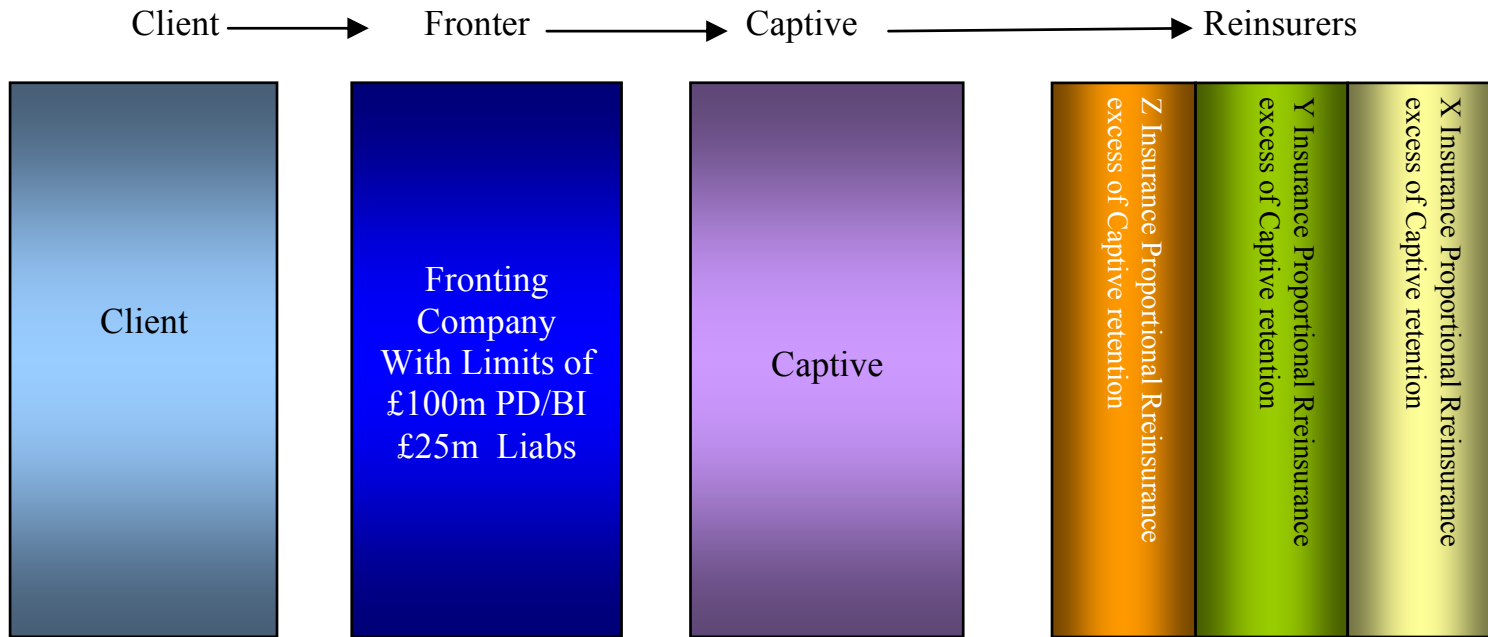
Client → Fronter → Captive → Reinsurers

Client

Fronting Company With Limits of £100m PD/BI £25m Liabs

Captive

Z Insurance Proportional Rreinsurance excess of Captive retention

Y Insurance Proportional Rreinsurance excess of Captive retention

X Insurance Proportional Rreinsurance excess of Captive retention